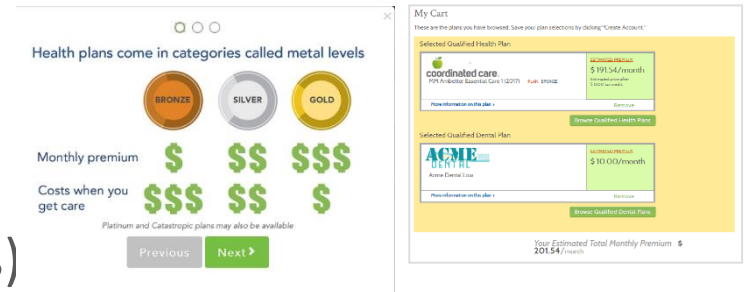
Health plans come in categories called metal levels

BRONZE

SILVER

GOLD

Monthly premium $ $$ $$$

Costs when you get care $$$ $$ $

Platinum and Catastropic plans may also be available

Previous

Next

My Cart

These are the plans you have browsed. Save your plan selections by clicking "Create Account."

Selected Qualified Health Plan

coordinated care

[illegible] Ambetter Essential Care 1 (2017) PLAN: BRONZE

ESTIMATED PREMIUM

$191.54/month

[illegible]

More information on this plan ›

Remove

Browse Qualified Health Plans

Selected Qualified Dental Plan

ACME DENTAL

Acme Dental Low

ESTIMATED PREMIUM

$10.00/month

More information on this plan ›

Remove

Browse Qualified Dental Plans

Your Estimated Total Monthly Premium $ 201.54/month